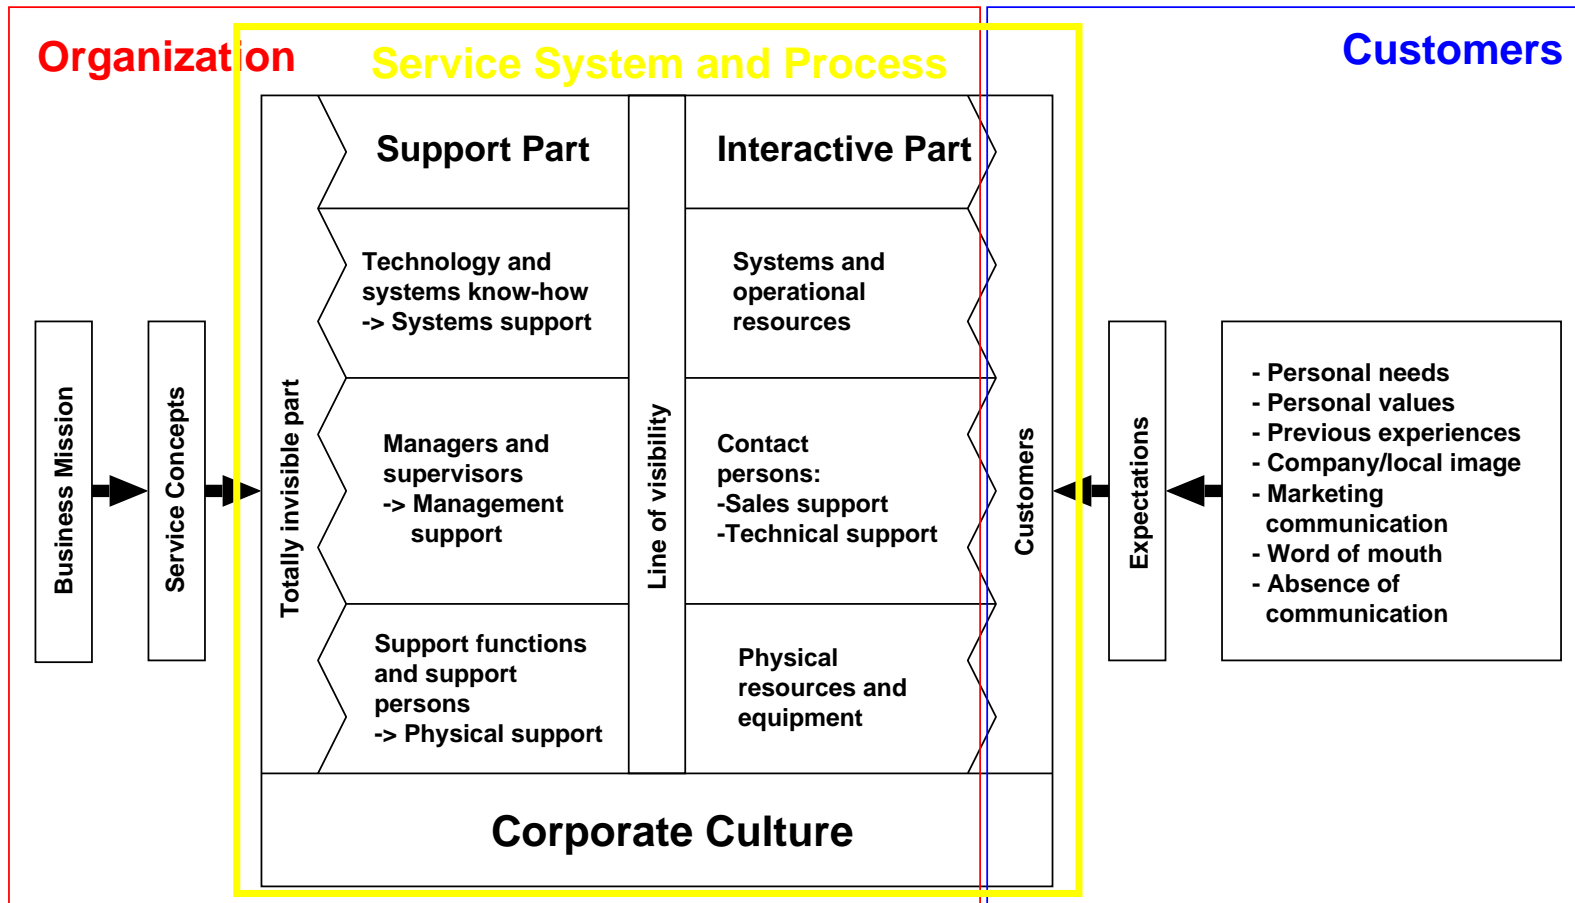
Organization

Service System and Process

Customers

Business Mission

Service Concepts

Totally invisible part

Support Part

Technology and systems know-how -> Systems support

Managers and supervisors -> Management support

Support functions and support persons -> Physical support

Line of visibility

Interactive Part

Systems and operational resources

Contact persons: -Sales support -Technical support

Physical resources and equipment

Customers

Expectations

- Personal needs
- Personal values
- Previous experiences
- Company/local image
- Marketing communication
- Word of mouth
- Absence of communication

Corporate Culture